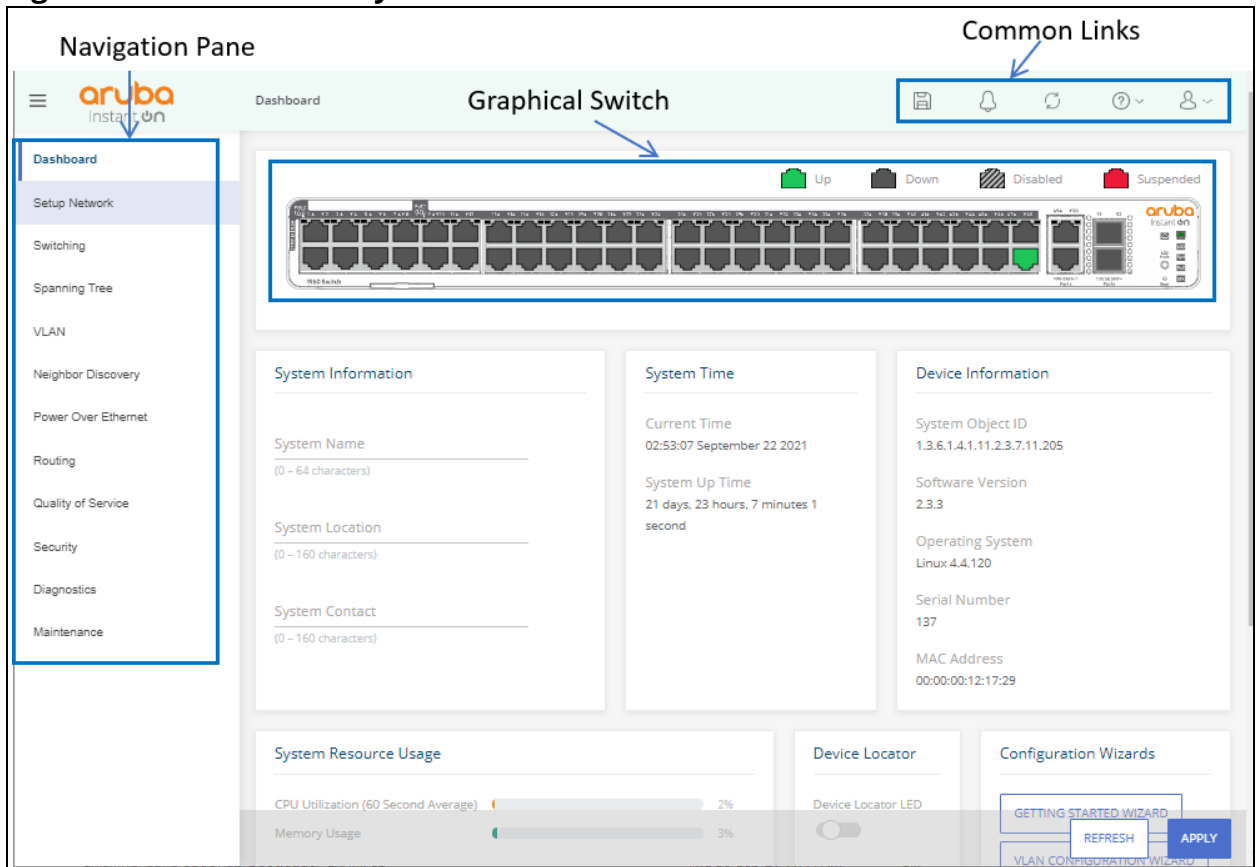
Navigation Pane

Common Links

aruba Instant On

Dashboard

Graphical Switch

Up Down Disabled Suspended

aruba Instant On

1960 Switch

Dashboard

Setup Network

Switching

Spanning Tree

VLAN

Neighbor Discovery

Power Over Ethernet

Routing

Quality of Service

Security

Diagnostics

Maintenance

System Information

System Name

(0 – 64 characters)

System Location

(0 – 160 characters)

System Contact

(0 – 160 characters)

System Time

Current Time

02:53:07 September 22 2021

System Up Time

21 days, 23 hours, 7 minutes 1 second

Device Information

System Object ID

1.3.6.1.4.1.11.2.3.7.11.205

Software Version

2.3.3

Operating System

Linux 4.4.120

Serial Number

137

MAC Address

00:00:00:12:17:29

System Resource Usage

CPU Utilization (60 Second Average) 2%

Memory Usage 3%

Device Locator

Device Locator LED

Configuration Wizards

GETTING STARTED WIZARD

VLAN CONFIGURATION WIZARD

REFRESH

APPLY